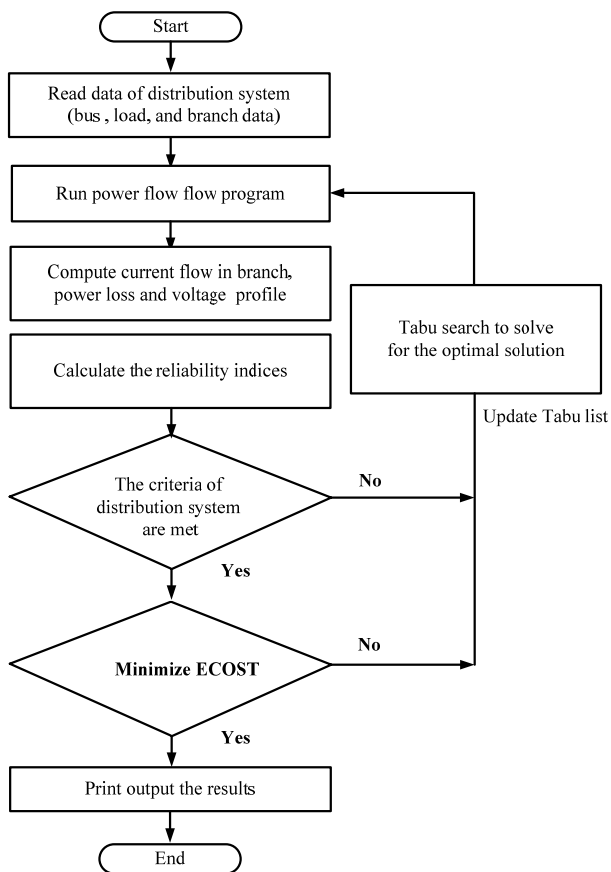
Start

Read data of distribution system (bus , load, and branch data)

Run power flow flow program

Compute current flow in branch, power loss and voltage profile

Calculate the reliability indices

The criteria of distribution system are met

No

Yes

Minimize ECOST

No

Yes

Print output the results

End

Tabu search to solve for the optimal solution

Update Tabu list